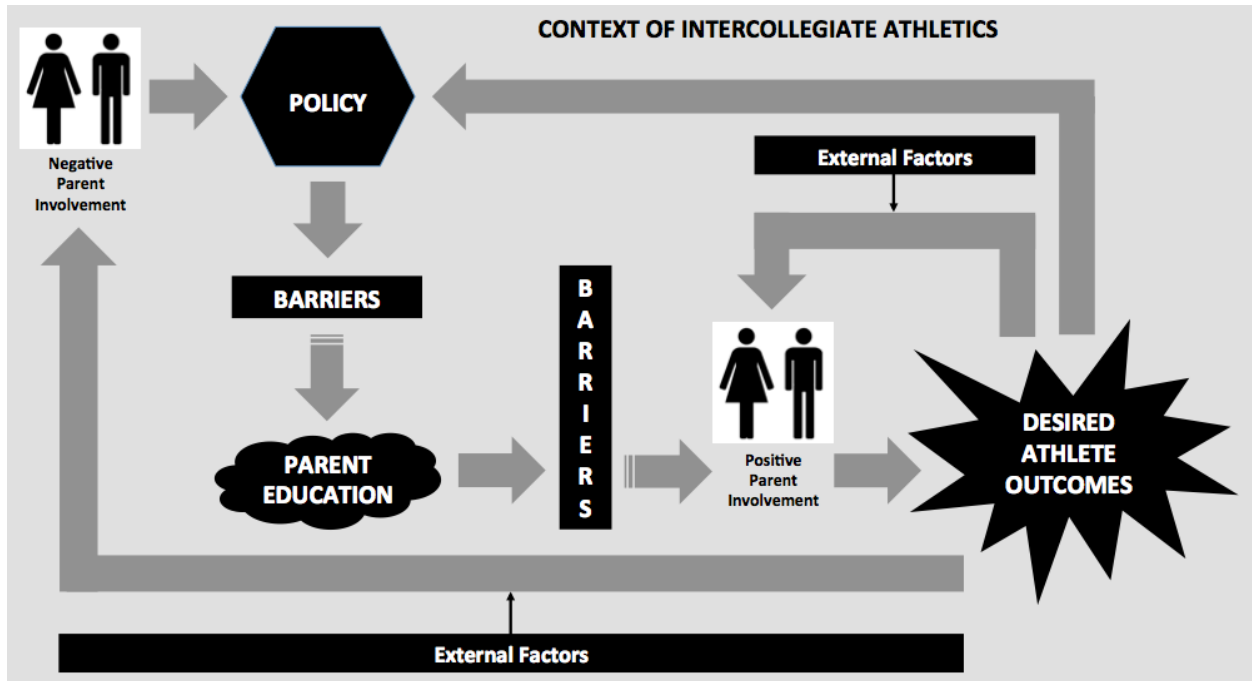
CONTEXT OF INTERCOLLEGIATE ATHLETICS

Negative Parent Involvement

POLICY

External Factors

BARRIERS

BARRIERS

Positive Parent Involvement

DESIRED ATHLETE OUTCOMES

PARENT EDUCATION

External Factors